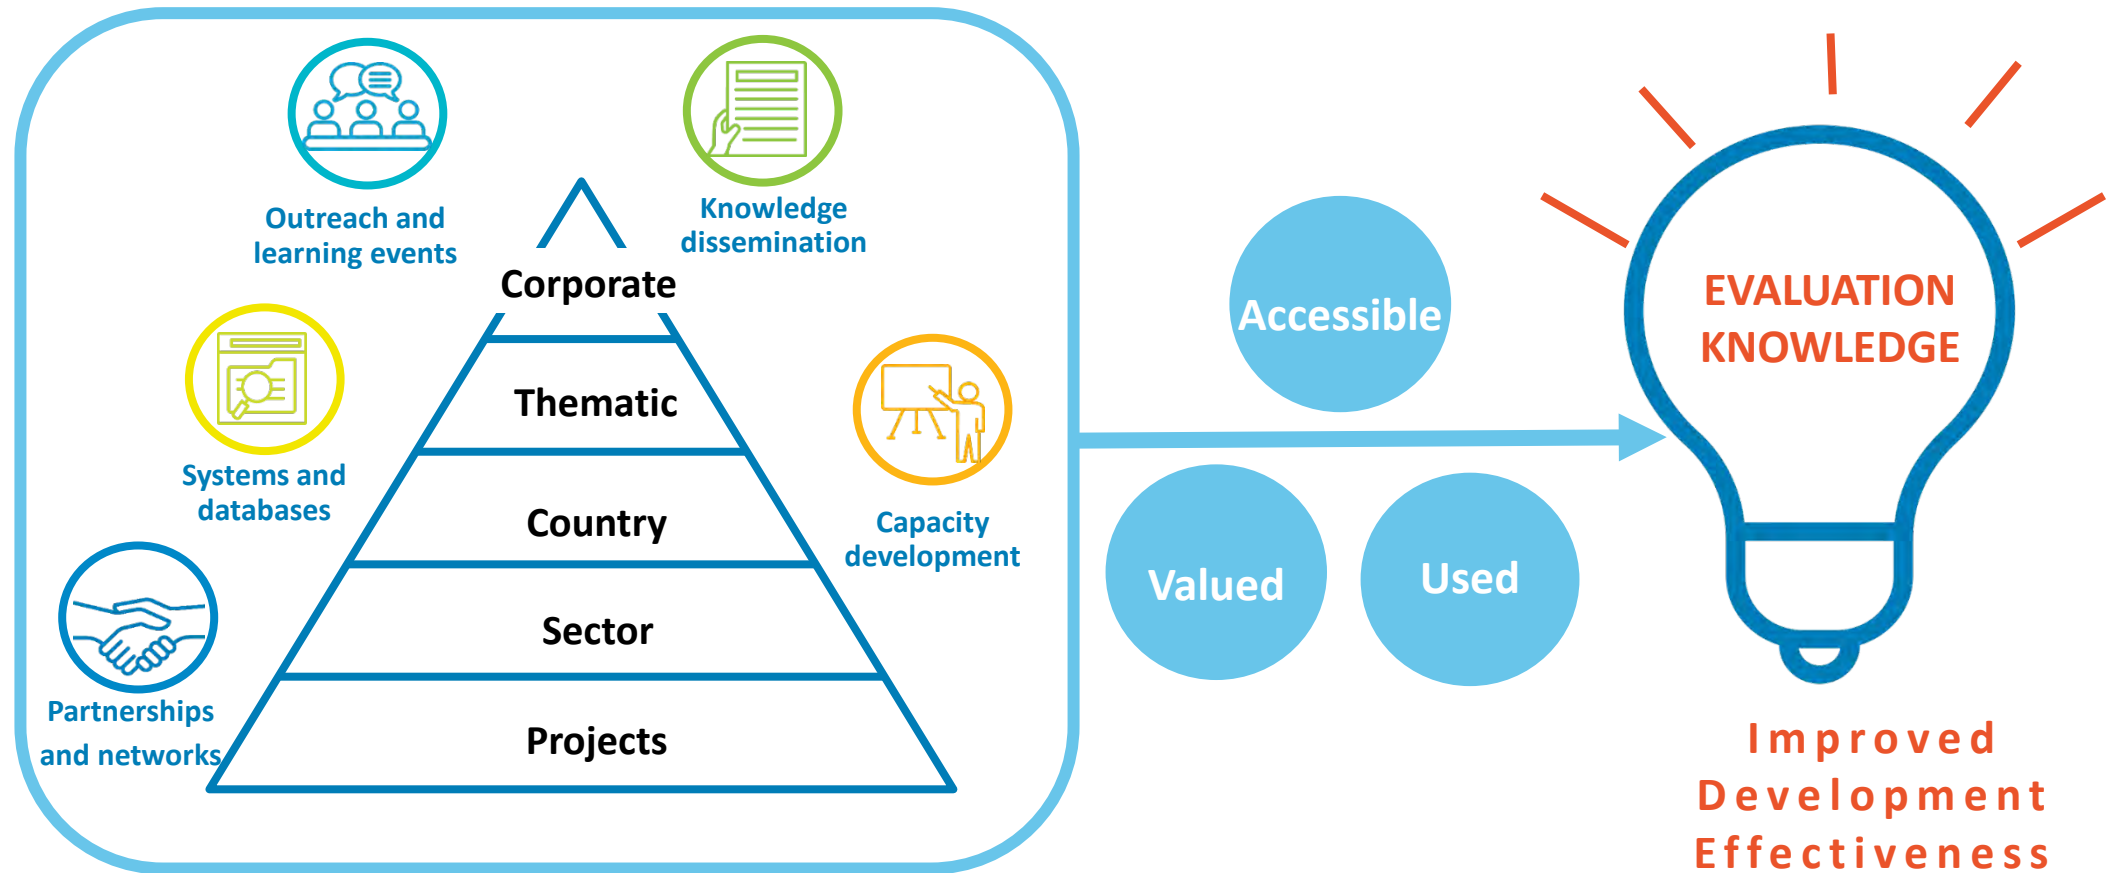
Outreach and learning events

Knowledge dissemination

Corporate

Thematic

Country

Sector

Projects

Systems and databases

Capacity development

Partnerships and networks

Accessible

Valued

Used

EVALUATION KNOWLEDGE

Improved Development Effectiveness